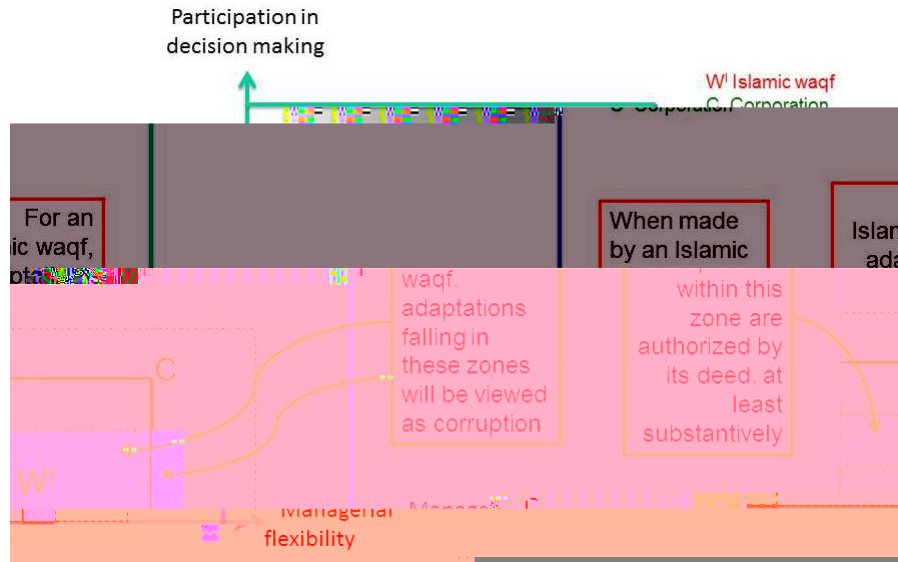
Participation in decision making

W$^I$ Islamic waqf
C Corporation

For an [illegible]ic waqf, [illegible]

When made by an Islamic

Islam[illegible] ada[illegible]

waqf, adaptations falling in these zones will be viewed as corruption

within this zone are authorized by its deed, at least substantively

C

W$^I$

Managerial flexibility